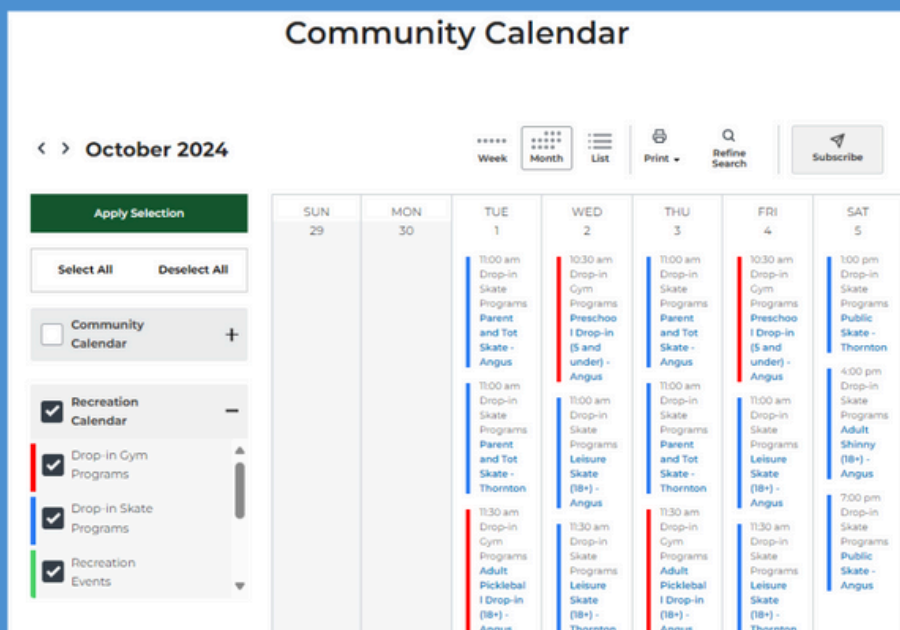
Community Calendar

< > October 2024

Week Month List Print Refine Search Subscribe

Apply Selection

Select All Deselect All

Community Calendar +

Recreation Calendar −

Drop-in Gym Programs

Drop-in Skate Programs

Recreation Events

| SUN 29 | MON 30 | TUE 1 | WED 2 | THU 3 | FRI 4 | SAT 5 |
|---|---|---|---|---|---|---|
| | | 11:00 am Drop-in Skate Programs Parent and Tot Skate - Angus | 10:30 am Drop-in Gym Programs Preschool Drop-in (5 and under) - Angus | 11:00 am Drop-in Skate Programs Parent and Tot Skate - Angus | 10:30 am Drop-in Gym Programs Preschool Drop-in (5 and under) - Angus | 1:00 pm Drop-in Skate Programs Public Skate - Thornton |
| | | 11:00 am Drop-in Skate Programs Parent and Tot Skate - Thornton | 11:00 am Drop-in Skate Programs Leisure Skate (18+) - Angus | 11:00 am Drop-in Skate Programs Parent and Tot Skate - Thornton | 11:00 am Drop-in Skate Programs Leisure Skate (18+) - Angus | 4:00 pm Drop-in Skate Programs Adult Shinny (18+) - Angus |
| | | 11:30 am Drop-in Gym Programs Adult Pickleball Drop-in (18+) - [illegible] | 11:30 am Drop-in Skate Programs Leisure Skate (18+) - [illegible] | 11:30 am Drop-in Gym Programs Adult Pickleball Drop-in (18+) - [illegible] | 11:30 am Drop-in Skate Programs Leisure Skate (18+) - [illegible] | 7:00 pm Drop-in Skate Programs Public Skate - Angus |